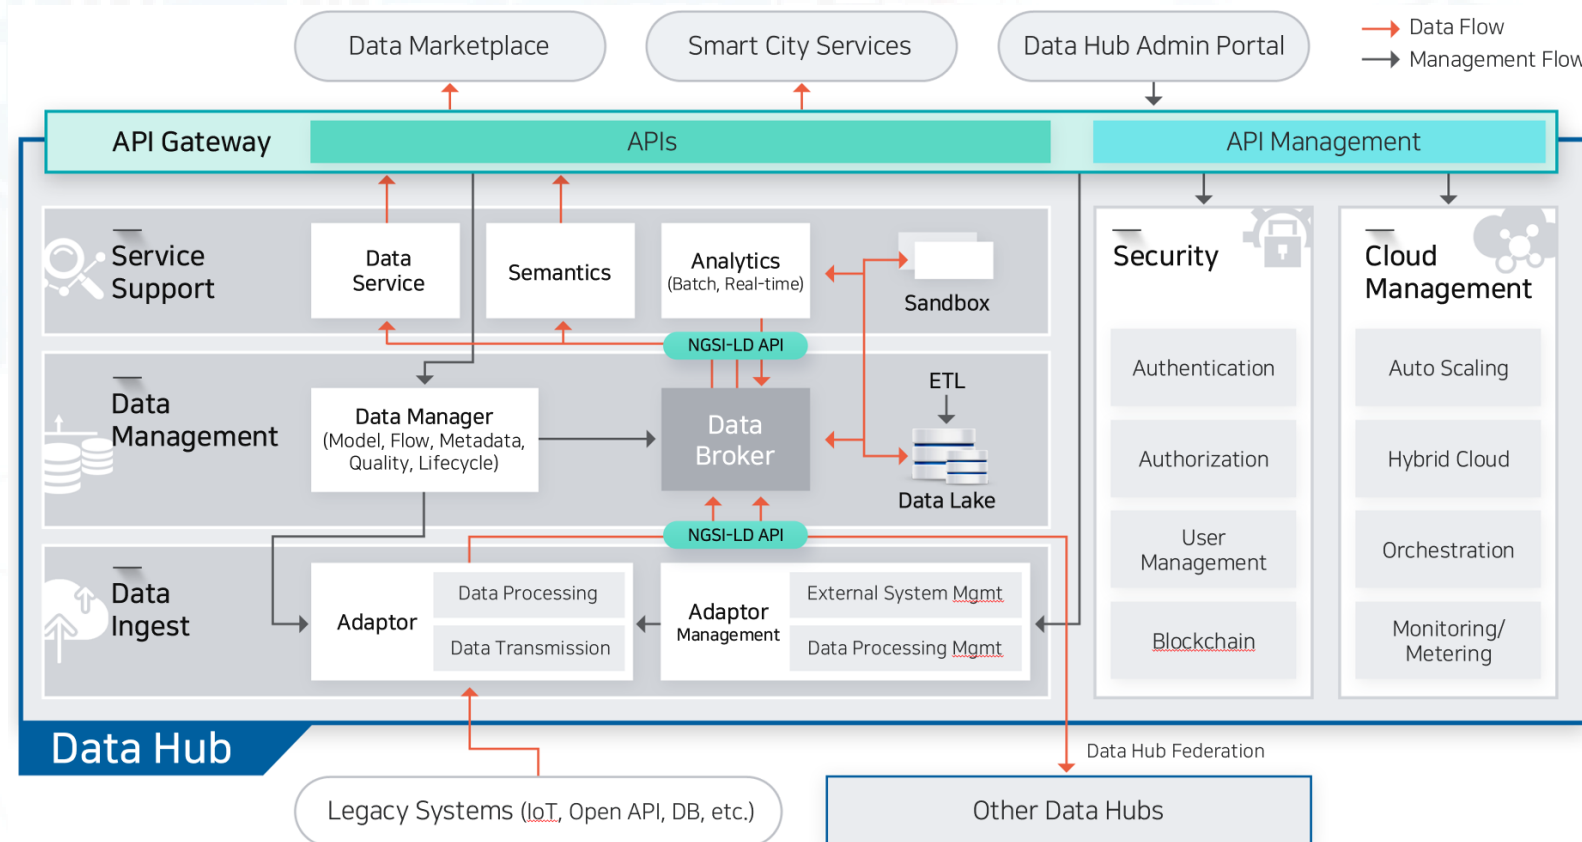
Data Marketplace

Smart City Services

Data Hub Admin Portal

Data Flow
Management Flow

API Gateway

APIs

API Management

Service Support

Data Service

Semantics

Analytics
(Batch, Real-time)

Sandbox

Security

Cloud Management

NGSI-LD API

Data Management

Data Manager
(Model, Flow, Metadata, Quality, Lifecycle)

Data Broker

ETL

Data Lake

Authentication

Auto Scaling

Authorization

Hybrid Cloud

User Management

Orchestration

NGSI-LD API

Data Ingest

Adaptor

Data Processing

Data Transmission

Adaptor Management

External System Mgmt

Data Processing Mgmt

Blockchain

Monitoring/ Metering

Data Hub

Data Hub Federation

Legacy Systems (IoT, Open API, DB, etc.)

Other Data Hubs